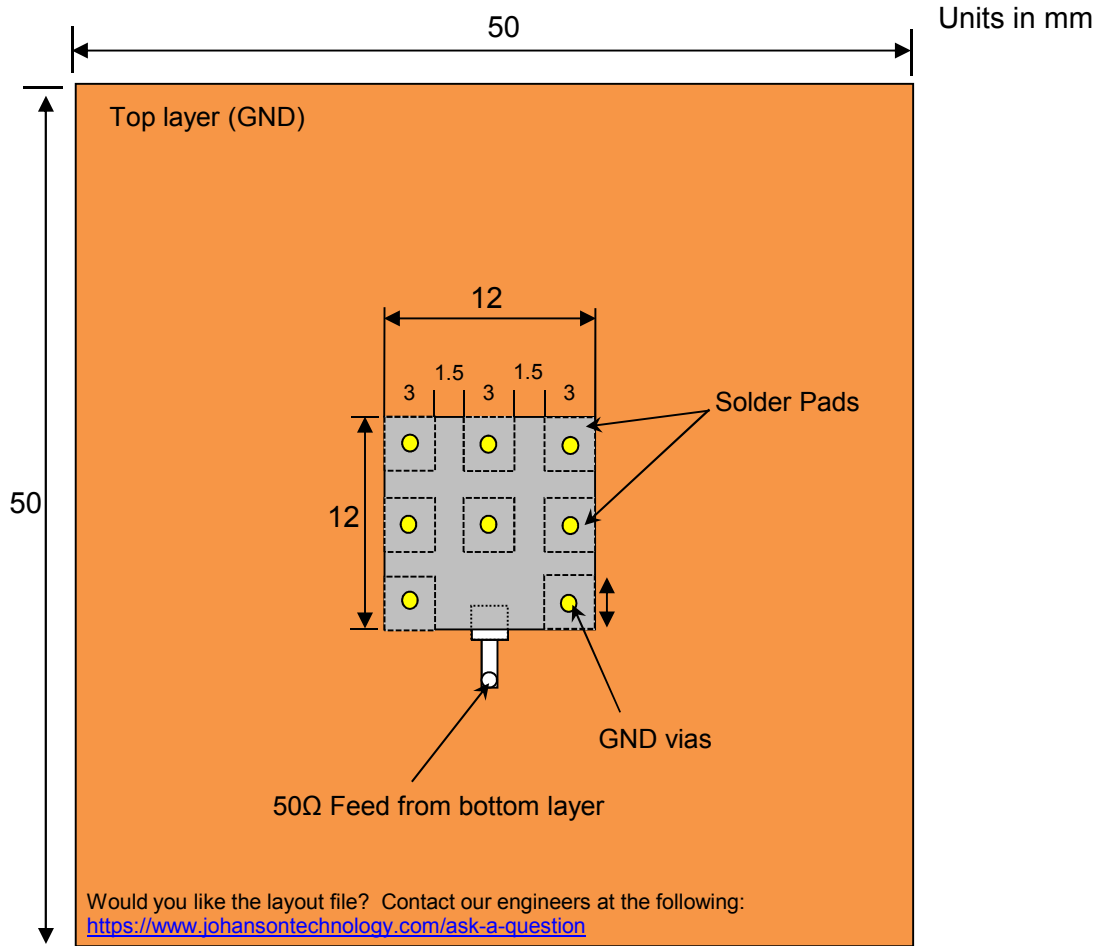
50

Units in mm

Top layer (GND)

50

12

3 1.5 3 1.5 3

Solder Pads

12

GND vias

50Ω Feed from bottom layer

Would you like the layout file? Contact our engineers at the following:
https://www.johansontechnology.com/ask-a-question